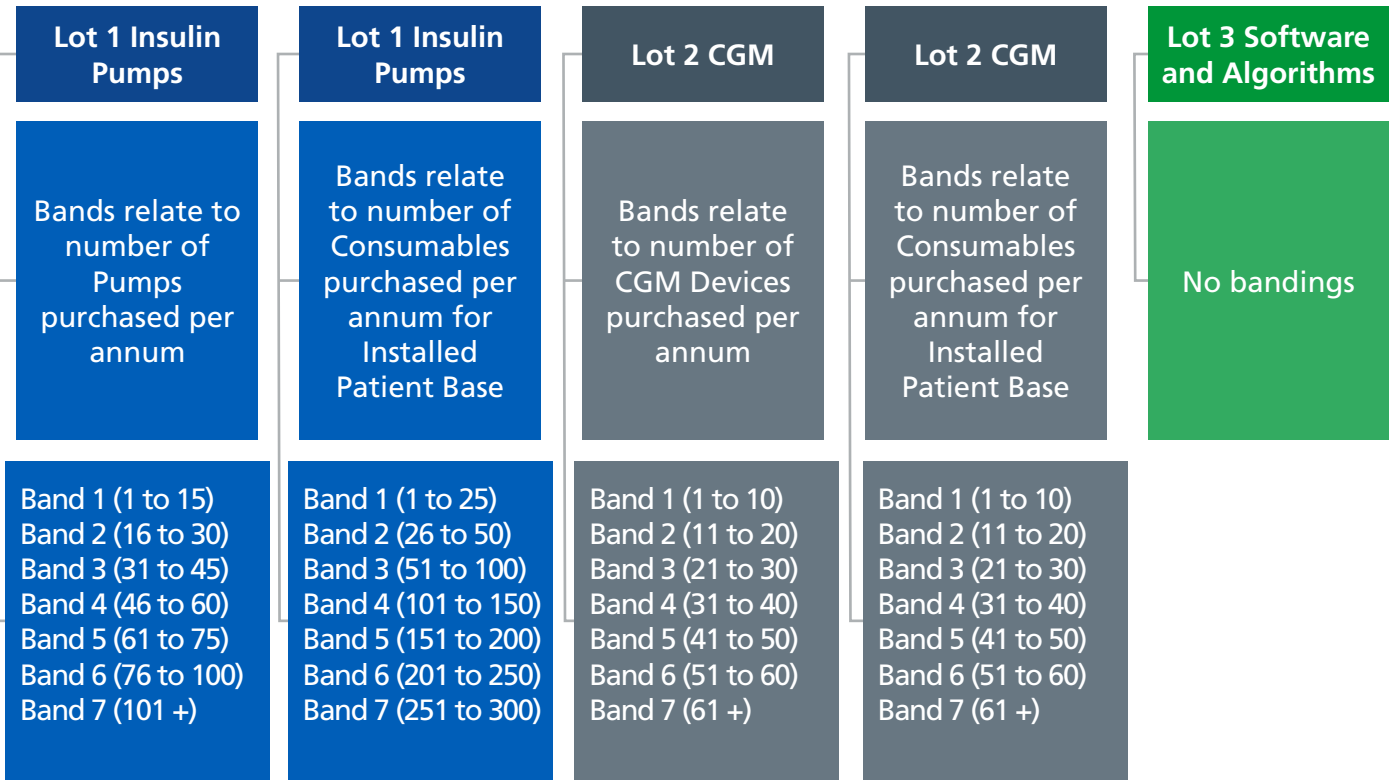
Lot 1 Insulin Pumps

Bands relate to number of Pumps purchased per annum

Band 1 (1 to 15)
Band 2 (16 to 30)
Band 3 (31 to 45)
Band 4 (46 to 60)
Band 5 (61 to 75)
Band 6 (76 to 100)
Band 7 (101 +)

Lot 1 Insulin Pumps

Bands relate to number of Consumables purchased per annum for Installed Patient Base

Band 1 (1 to 25)
Band 2 (26 to 50)
Band 3 (51 to 100)
Band 4 (101 to 150)
Band 5 (151 to 200)
Band 6 (201 to 250)
Band 7 (251 to 300)

Lot 2 CGM

Bands relate to number of CGM Devices purchased per annum

Band 1 (1 to 10)
Band 2 (11 to 20)
Band 3 (21 to 30)
Band 4 (31 to 40)
Band 5 (41 to 50)
Band 6 (51 to 60)
Band 7 (61 +)

Lot 2 CGM

Bands relate to number of Consumables purchased per annum for Installed Patient Base

Band 1 (1 to 10)
Band 2 (11 to 20)
Band 3 (21 to 30)
Band 4 (31 to 40)
Band 5 (41 to 50)
Band 6 (51 to 60)
Band 7 (61 +)

Lot 3 Software and Algorithms

No bandings